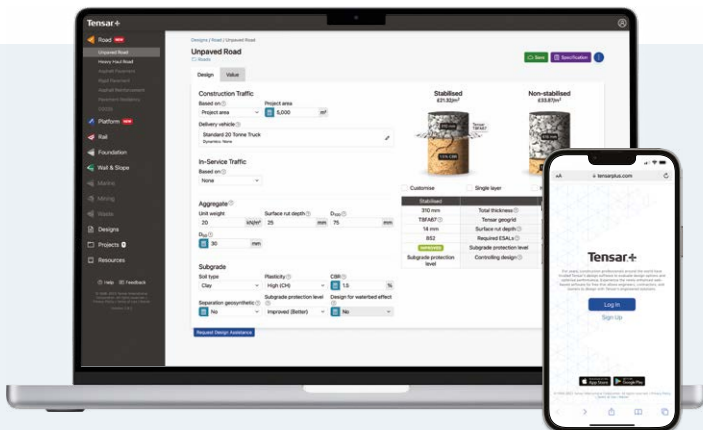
Tensar+

Road NEW
Unpaved Road
Heavy Haul Road
Asphalt Pavement
Rigid Pavement
Asphalt Reinforcement
Pavement Resilience
Platform NEW
Rail
Foundation
Wall & Slope
Marine
Mining
Waste
Designs
Projects
Resources
Help
Feedback

Designs / Road / Unpaved Road
Unpaved Road
Roads
Save
Specification
Design
Value

Construction Traffic
Based on
Project area
Project area
5,000
m²
Delivery vehicle
Standard 20 Tonne Truck
Dynamics: None

In-Service Traffic
Based on
None

Aggregate
Unit weight
20
kN/m³
Surface rut depth
25
mm
$D_{max}$
75
mm
$D_{50}$
30
mm

Subgrade
Soil type
Clay
Plasticity
High (CH)
CBR
1.5
%
Separation geosynthetic
No
Subgrade protection level
Improved (Better)
Design for waterbed effect
No

Request Design Assistance

Stabilised
£21.92/m²
Non-stabilised
£39.87/m²
Tensar TriAx
1.5% CBR
Customise
Single layer

| Stabilised | | |
|---|---|---|
| 310 mm | Total thickness | |
| TSFA67 | Tensar geogrid | |
| 14 mm | Surface rut depth | |
| 852 | Required ESALs | |
| IMPROVED | Subgrade protection level | |
| Subgrade protection level | Controlling design | |

tensarplus.com
Tensar+
Log In
Sign Up
App Store
Google Play